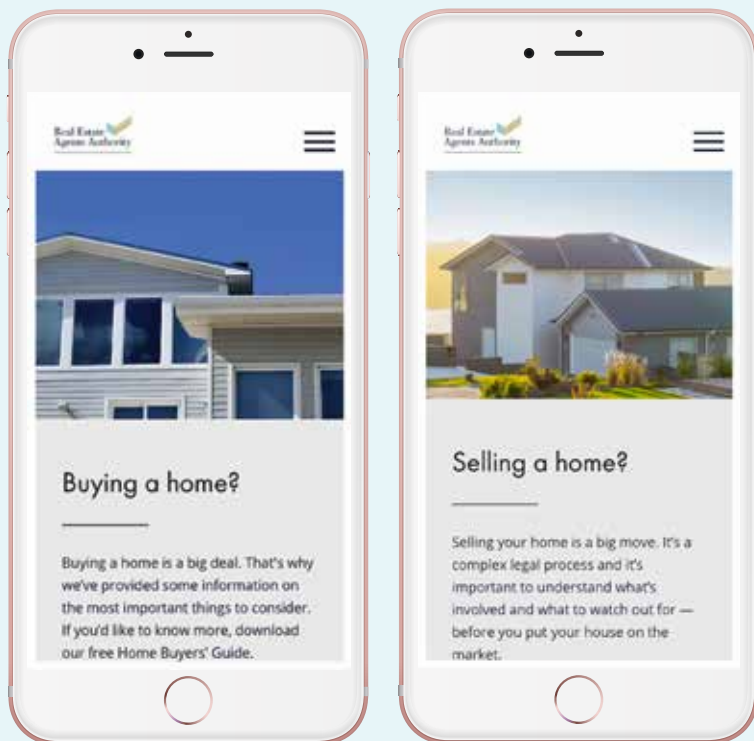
Real Estate Agents Authority

Buying a home?

Buying a home is a big deal. That's why we've provided some information on the most important things to consider. If you'd like to know more, download our free Home Buyers' Guide.

Real Estate Agents Authority

Selling a home?

Selling your home is a big move. It's a complex legal process and it's important to understand what's involved and what to watch out for — before you put your house on the market.